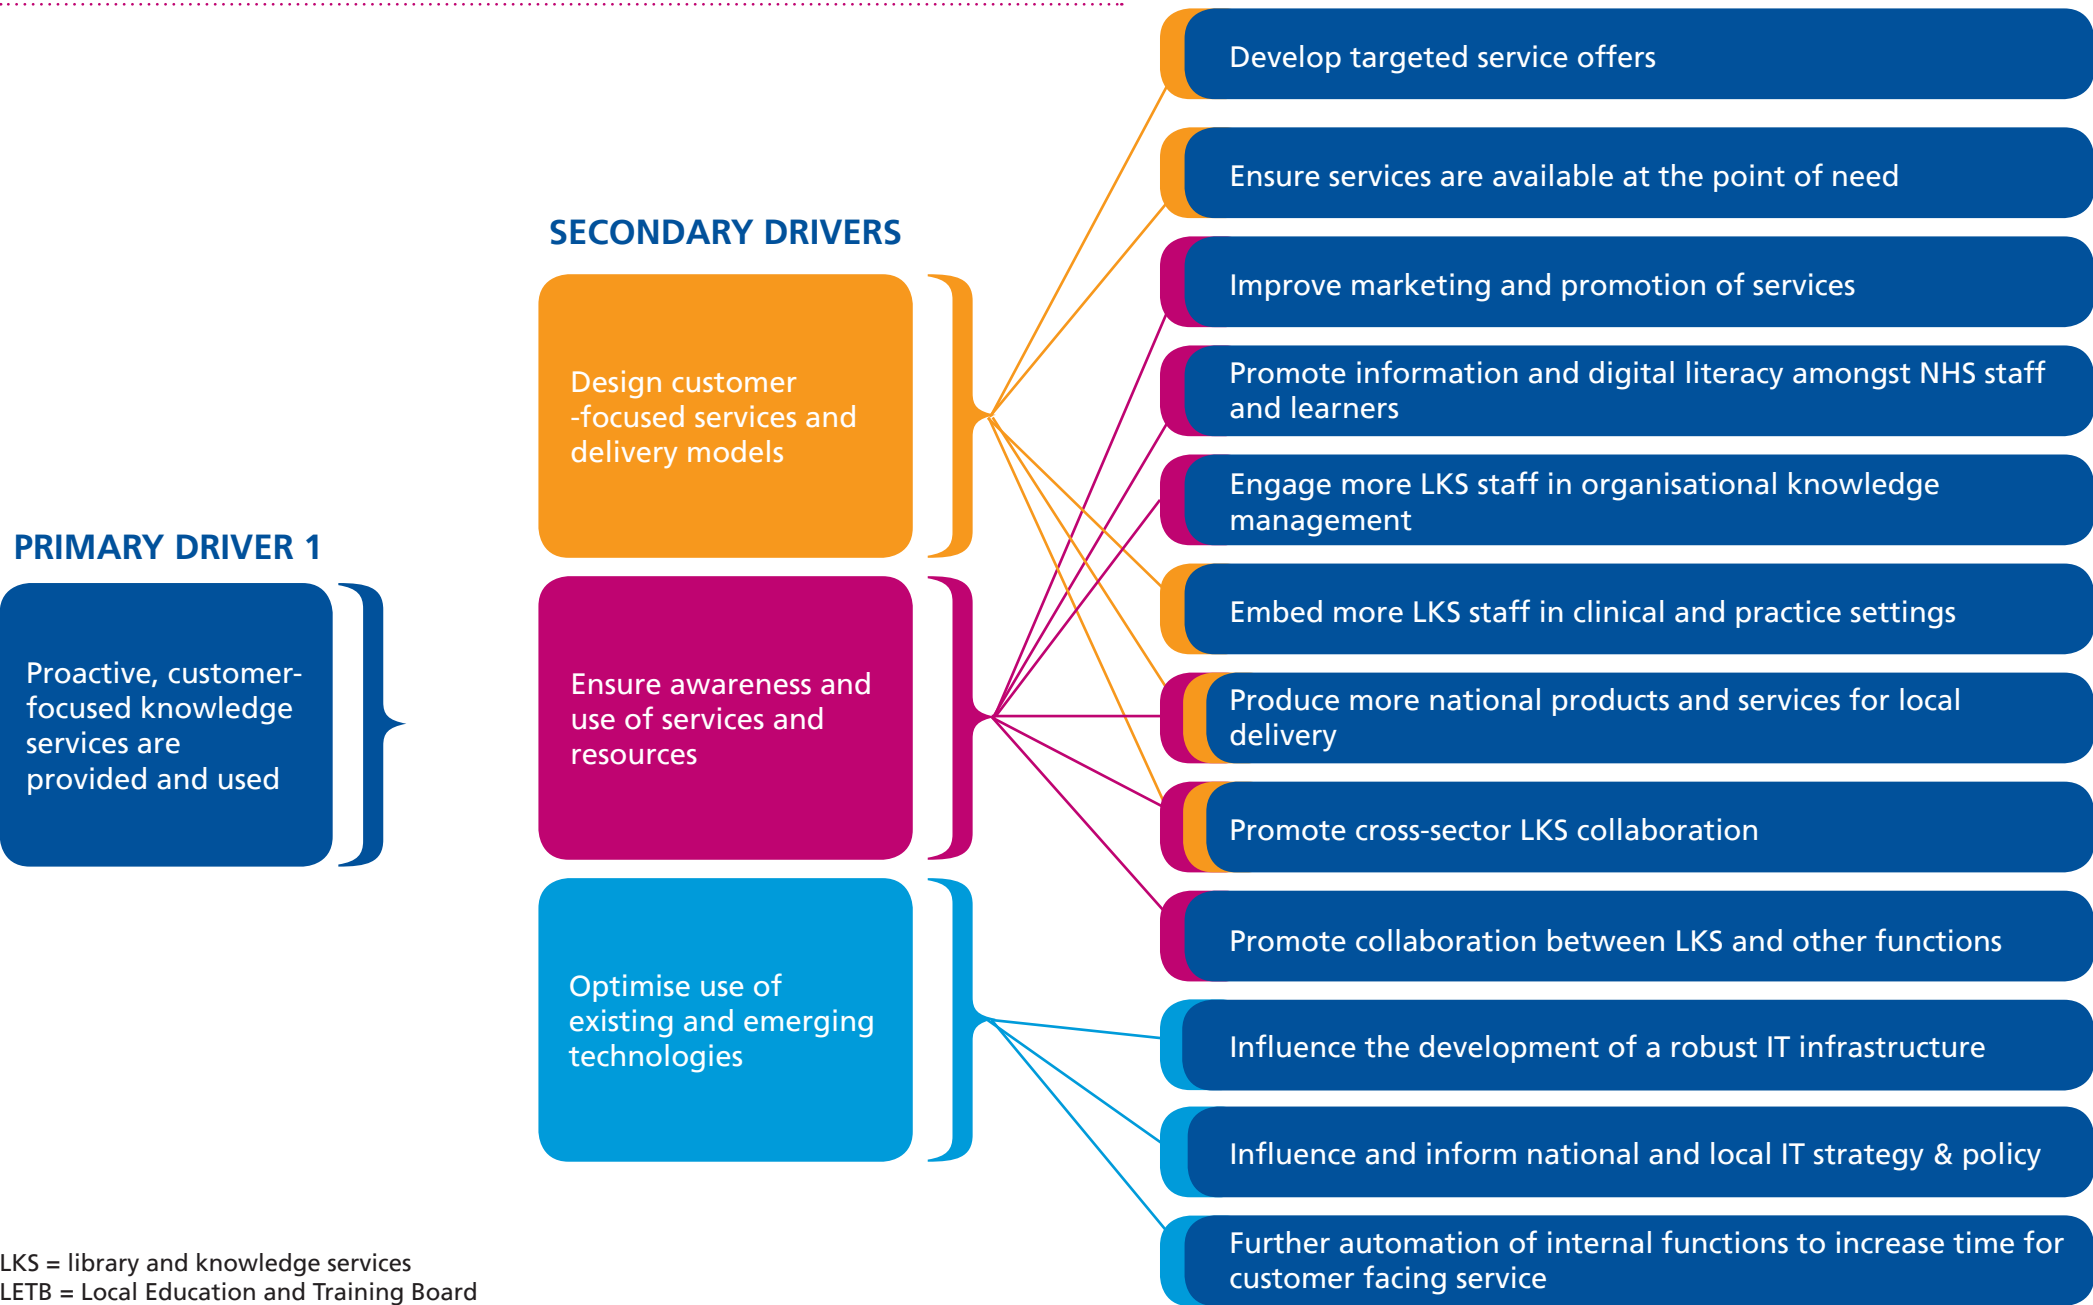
PRIMARY DRIVER 1

Proactive, customer-focused knowledge services are provided and used

SECONDARY DRIVERS

Design customer -focused services and delivery models

Ensure awareness and use of services and resources

Optimise use of existing and emerging technologies

Develop targeted service offers

Ensure services are available at the point of need

Improve marketing and promotion of services

Promote information and digital literacy amongst NHS staff and learners

Engage more LKS staff in organisational knowledge management

Embed more LKS staff in clinical and practice settings

Produce more national products and services for local delivery

Promote cross-sector LKS collaboration

Promote collaboration between LKS and other functions

Influence the development of a robust IT infrastructure

Influence and inform national and local IT strategy & policy

Further automation of internal functions to increase time for customer facing service

LKS = library and knowledge services
LETB = Local Education and Training Board